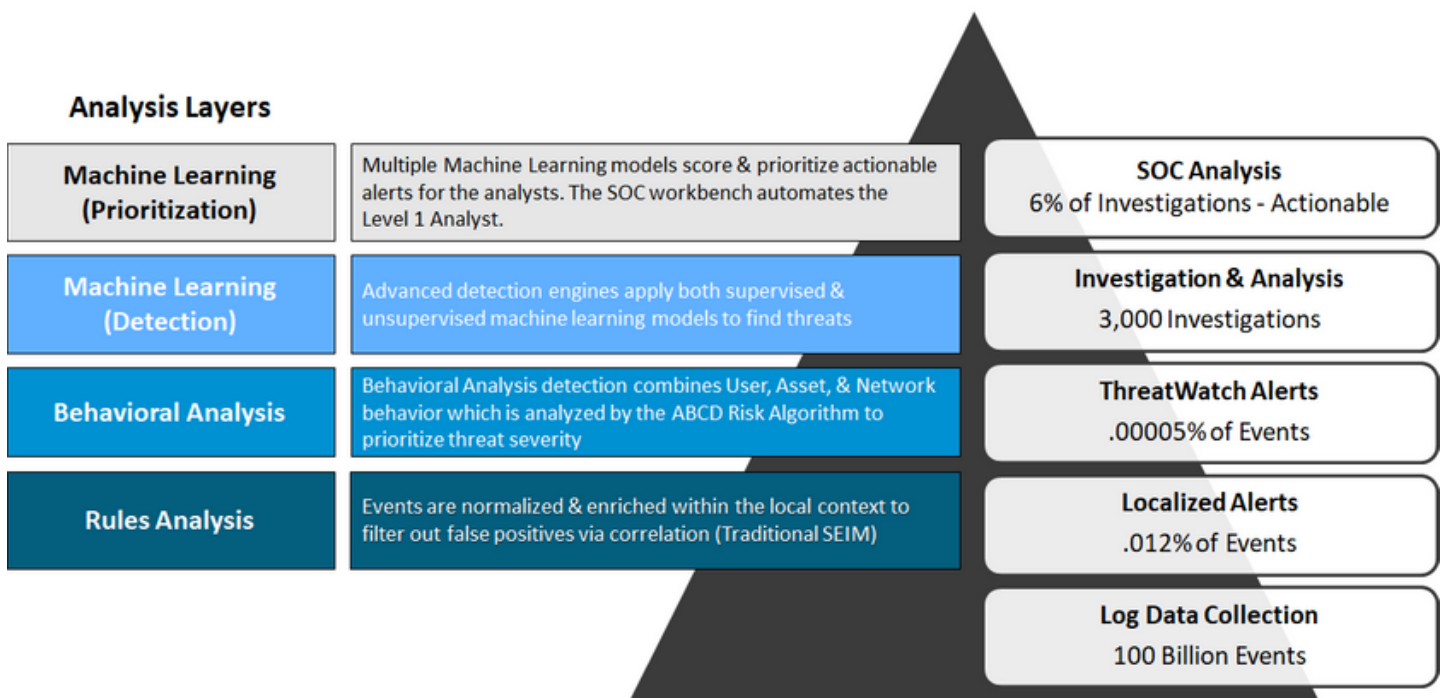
Analysis Layers

Machine Learning (Prioritization)

Multiple Machine Learning models score & prioritize actionable alerts for the analysts. The SOC workbench automates the Level 1 Analyst.

Machine Learning (Detection)

Advanced detection engines apply both supervised & unsupervised machine learning models to find threats

Behavioral Analysis

Behavioral Analysis detection combines User, Asset, & Network behavior which is analyzed by the ABCD Risk Algorithm to prioritize threat severity

Rules Analysis

Events are normalized & enriched within the local context to filter out false positives via correlation (Traditional SEIM)

SOC Analysis
6% of Investigations - Actionable

Investigation & Analysis
3,000 Investigations

ThreatWatch Alerts
.00005% of Events

Localized Alerts
.012% of Events

Log Data Collection
100 Billion Events